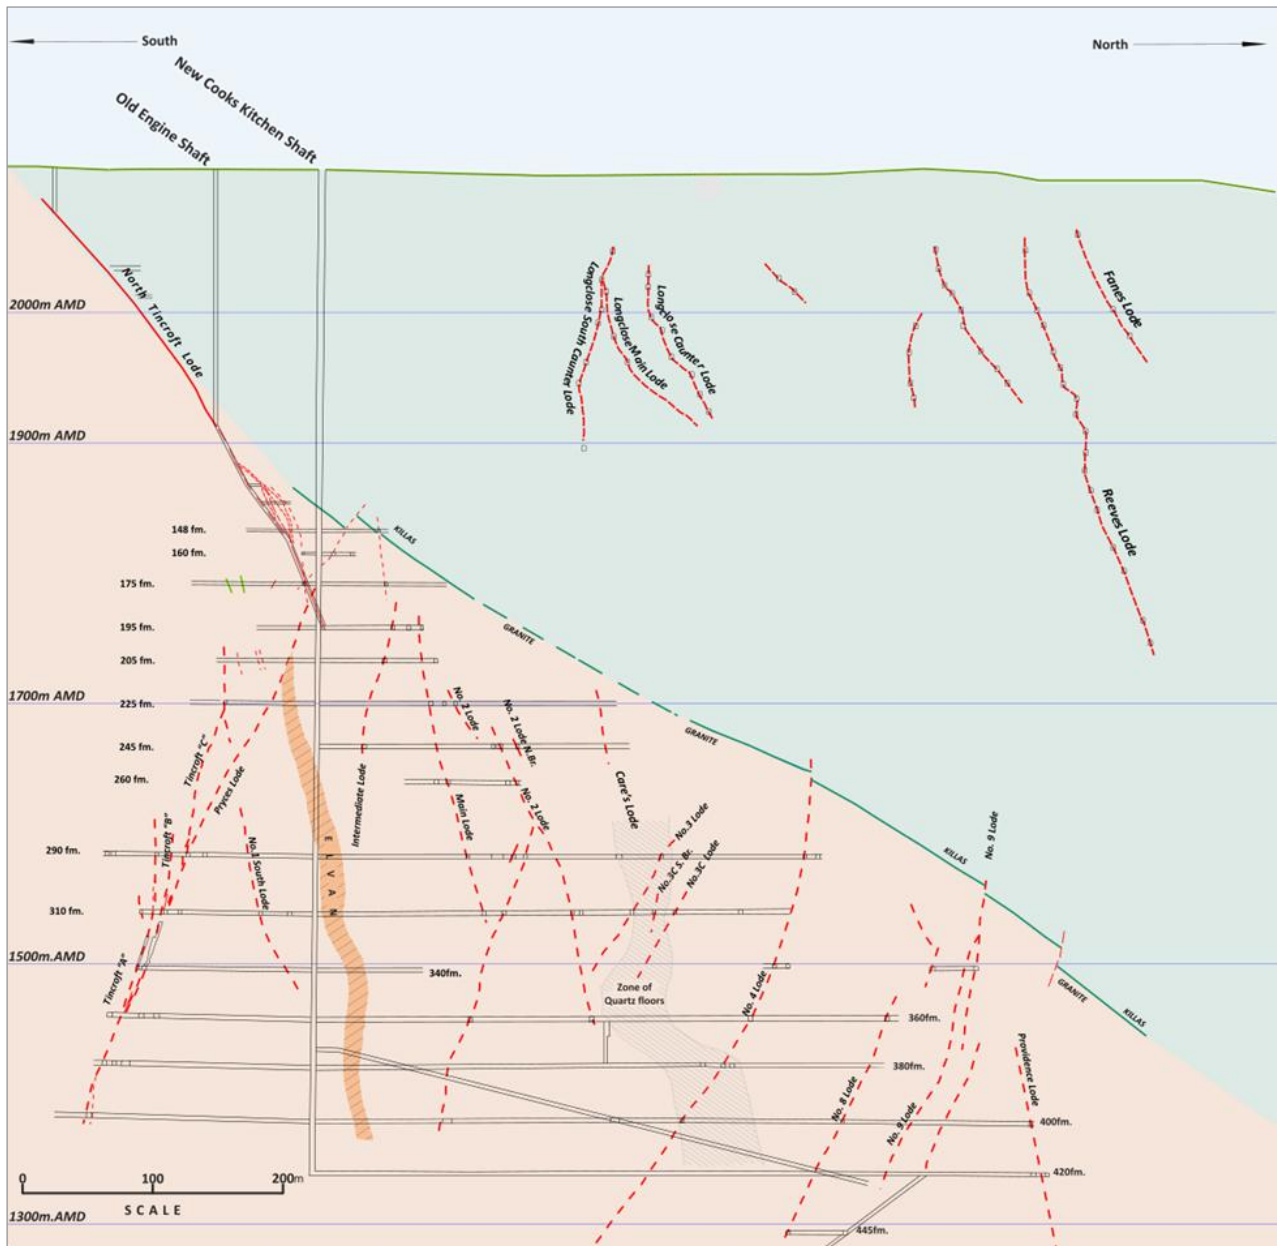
South

North

New Cooks Kitchen Shaft

Old Engine Shaft

North Tincroft Lode

2000m AMD

1900m AMD

1700m AMD

1500m.AMD

1300m.AMD

Longclose South Counter Lode

Longclose Main Lode

Longclose Counter Lode

Fanes Lode

Reeves Lode

KILLAS

GRANITE

GRANITE

KILLAS

GRANITE

KILLAS

148 fm.

160 fm.

175 fm.

195 fm.

205 fm.

225 fm.

245 fm.

260 fm.

290 fm.

310 fm.

340fm.

360fm.

380fm.

400fm.

420fm.

445fm.

Tincroft "C"

Pryces Lode

Tincroft "B"

No.1 South Lode

Tincroft "A"

E L V A N

Intermediate Lode

No. 2 Lode

No. 2 Lode N.Br.

Main Lode

No. 2 Lode

Care's Lode

No.3 Lode

No.3C S. Br.

No.3C Lode

Zone of Quartz floors

No. 4 Lode

No. 8 Lode

No. 9 Lode

No. 9 Lode

Providence Lode

0

100

200m

SCALE